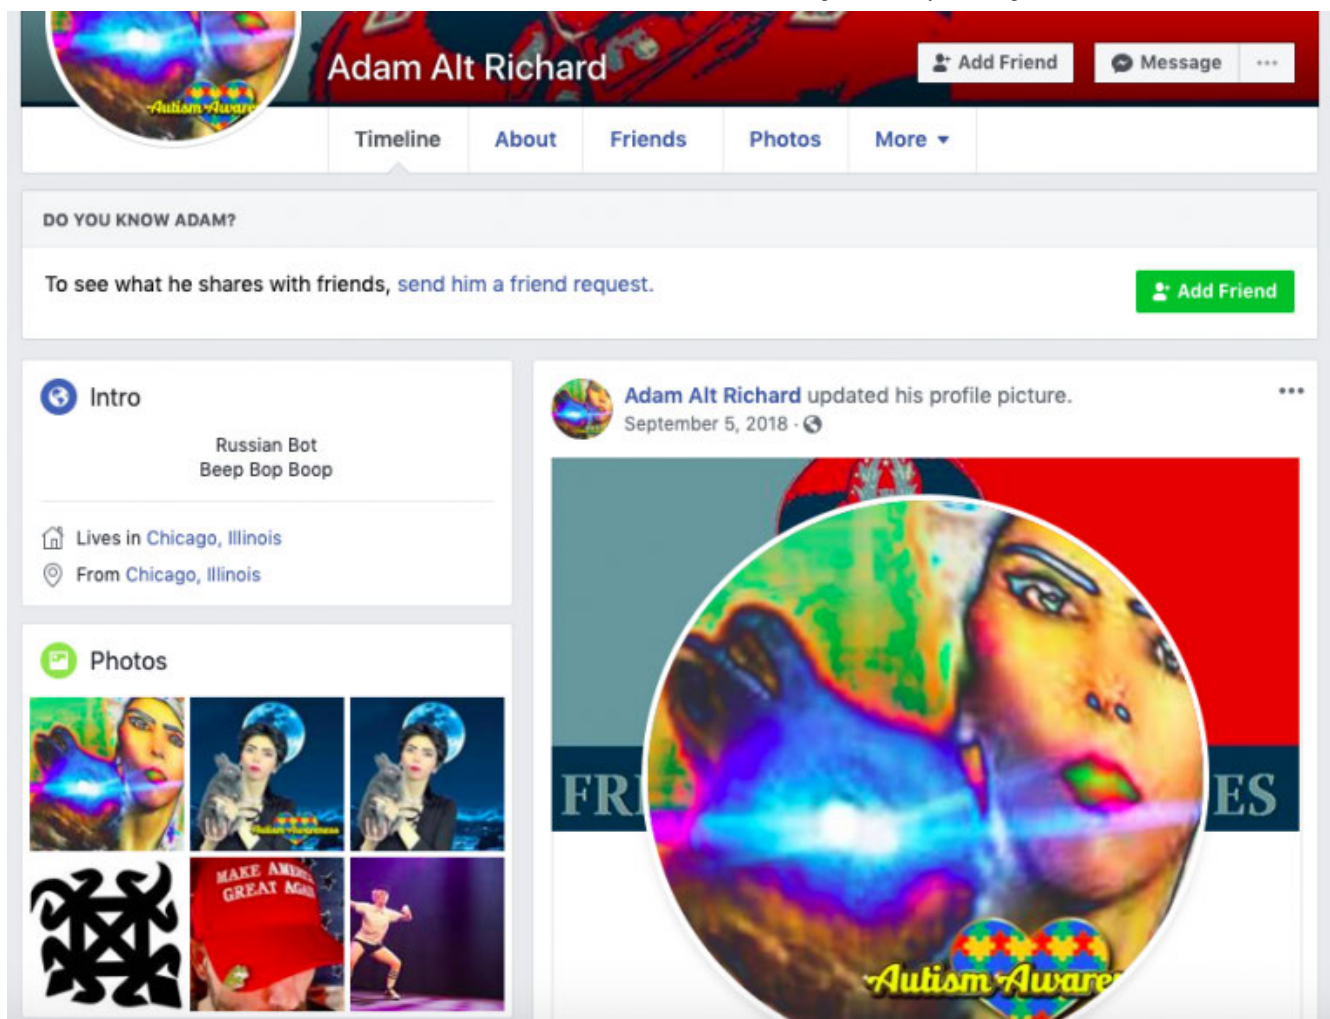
Autism Aware

Adam Alt Richard

Add Friend

Message

···

Timeline

About

Friends

Photos

More ▾

DO YOU KNOW ADAM?

To see what he shares with friends, send him a friend request.

Add Friend

Intro

Russian Bot
Beep Bop Boop

Lives in Chicago, Illinois

From Chicago, Illinois

Photos

Autism Awareness

MAKE AMER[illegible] GREAT AGA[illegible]

Adam Alt Richard updated his profile picture.

September 5, 2018 ·

•••

FR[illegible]

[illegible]ES

Autism Aware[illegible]